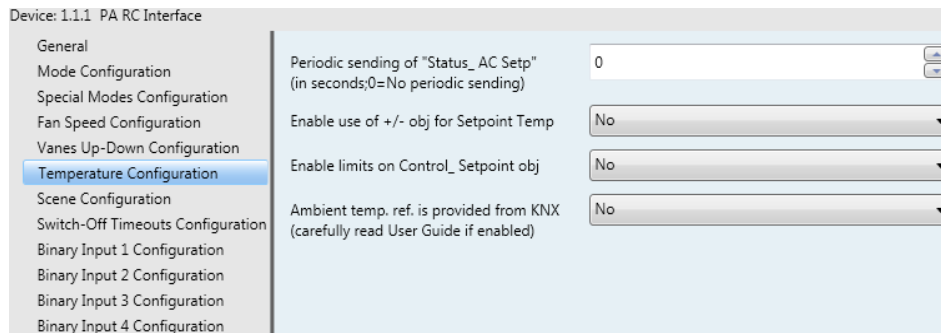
Device: 1.1.1 PA RC Interface

General
Mode Configuration
Special Modes Configuration
Fan Speed Configuration
Vanes Up-Down Configuration
Temperature Configuration
Scene Configuration
Switch-Off Timeouts Configuration
Binary Input 1 Configuration
Binary Input 2 Configuration
Binary Input 3 Configuration
Binary Input 4 Configuration

Periodic sending of "Status_ AC Setp" (in seconds;0=No periodic sending)
0

Enable use of +/- obj for Setpoint Temp
No

Enable limits on Control_ Setpoint obj
No

Ambient temp. ref. is provided from KNX (carefully read User Guide if enabled)
No